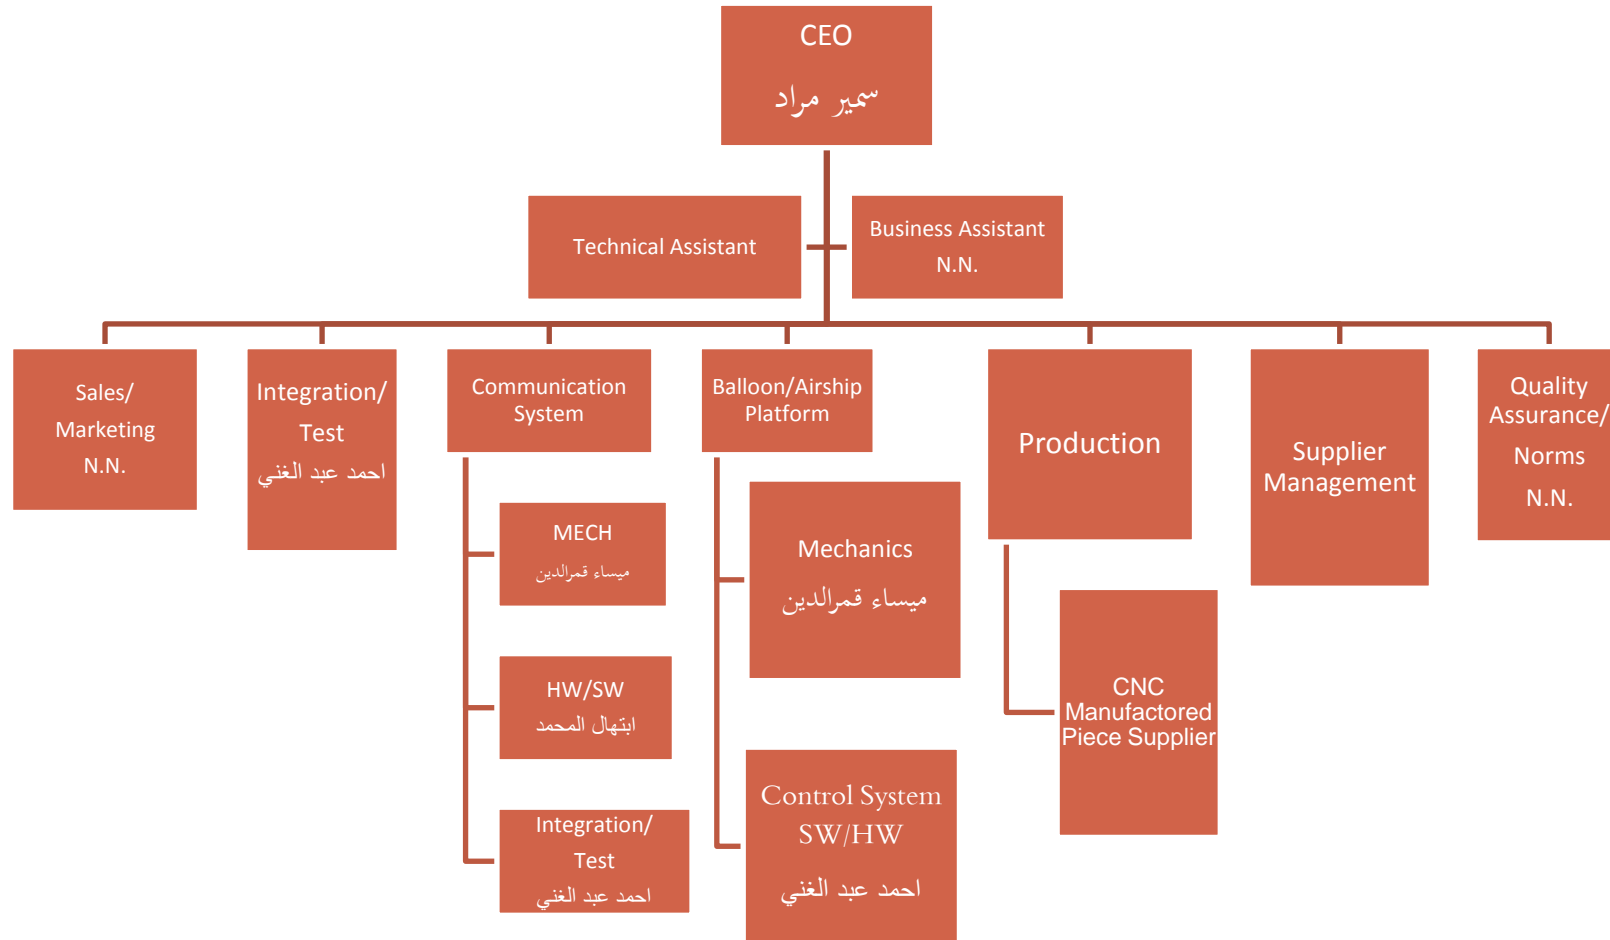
CEO
سمير مراد

Technical Assistant

Business Assistant
N.N.

Sales/
Marketing
N.N.

Integration/
Test
احمد عبد الغني

Communication
System

MECH
ميساء قمرالدين

HW/SW
ابتهال المحمد

Integration/
Test
احمد عبد الغني

Balloon/Airship
Platform

Mechanics
ميساء قمرالدين

Control System
SW/HW
احمد عبد الغني

Production

CNC
Manufactored
Piece Supplier

Supplier
Management

Quality
Assurance/
Norms
N.N.